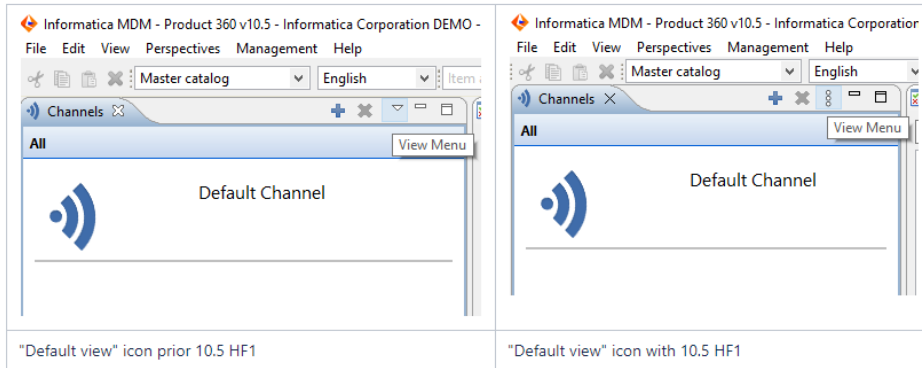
| Informatica MDM - Product 360 v10.5 - Informatica Corporation DEMO - File Edit View Perspectives Management Help Master catalog English Item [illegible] Channels All View Menu Default Channel | Informatica MDM - Product 360 v10.5 - Informatica Corporation File Edit View Perspectives Management Help Master catalog English Channels All View Menu Default Channel |
|---|---|
| "Default view" icon prior 10.5 HF1 | "Default view" icon with 10.5 HF1 |